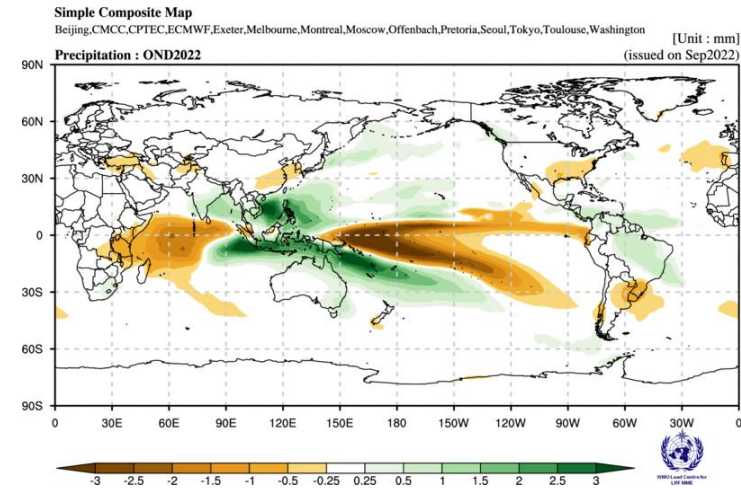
Simple Composite Map
Beijing,CMCC,CPTEC,ECMWF,Exeter,Melbourne,Montreal,Moscow,Offenbach,Pretoria,Seoul,Tokyo,Toulouse,Washington

[Unit : mm]

Precipitation : OND2022

(issued on Sep2022)

90N
60N
30N
0
30S
60S
90S

0 30E 60E 90E 120E 150E 180 150W 120W 90W 60W 30W 0

-3 -2.5 -2 -1.5 -1 -0.5 -0.25 0.25 0.5 1 1.5 2 2.5 3

WMO Lead Centre for LRF MME